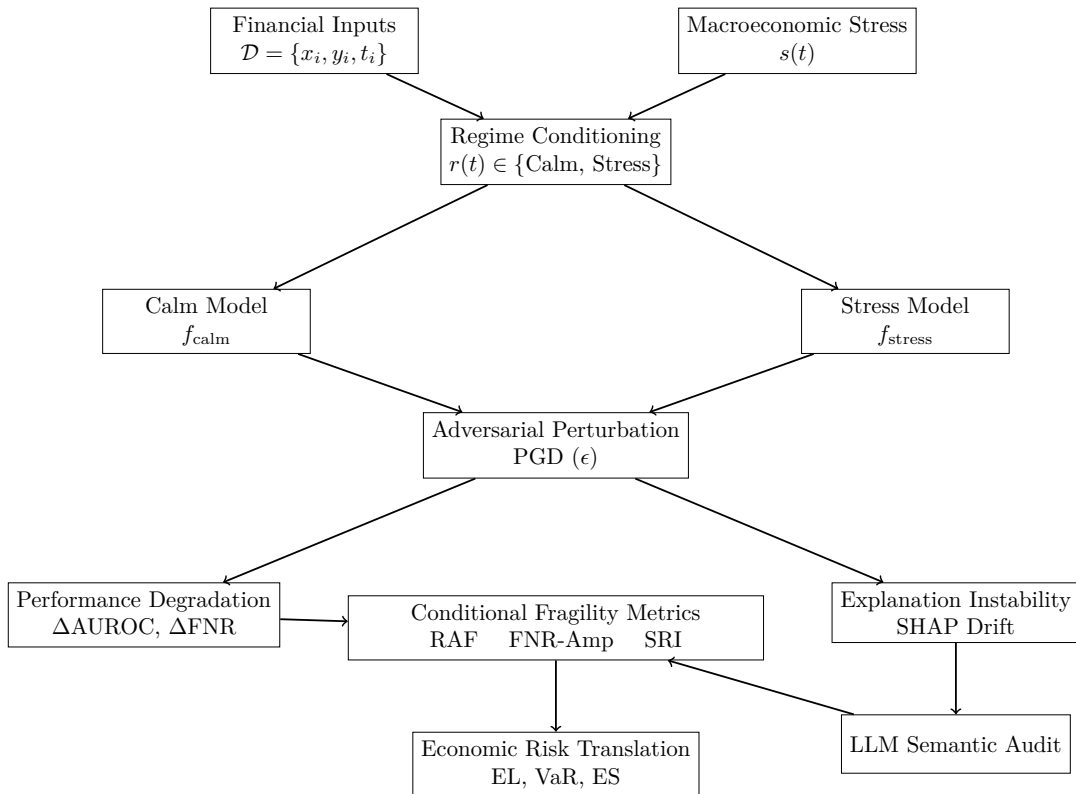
Financial Inputs
$\mathcal{D} = \{x_i, y_i, t_i\}$

Macroeconomic Stress
$s(t)$

Regime Conditioning
$r(t) \in \{\text{Calm, Stress}\}$

Calm Model
$f_{\text{calm}}$

Stress Model
$f_{\text{stress}}$

Adversarial Perturbation
PGD ($\epsilon$)

Performance Degradation
$\Delta$AUROC, $\Delta$FNR

Conditional Fragility Metrics
RAF FNR-Amp SRI

Explanation Instability
SHAP Drift

Economic Risk Translation
EL, VaR, ES

LLM Semantic Audit